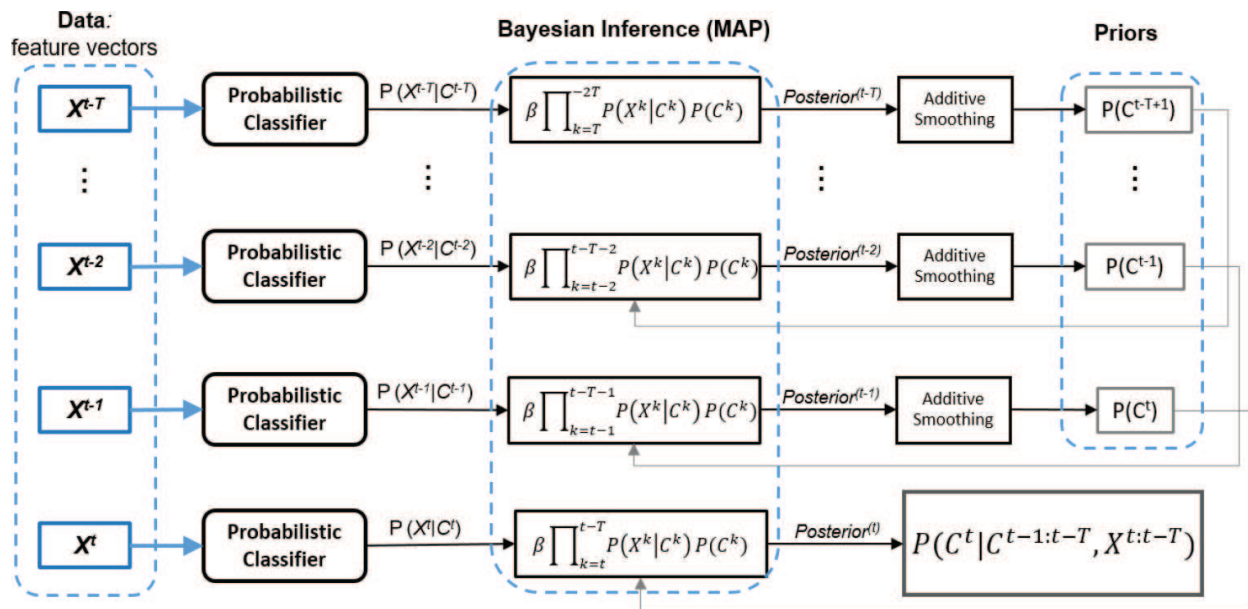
Data: feature vectors

Bayesian Inference (MAP)

Priors

$X^{t-T}$

Probabilistic Classifier

P $(X^{t-T}|C^{t-T})$

$\beta \prod_{k=T}^{-2T} P(X^k|C^k)\,P(C^k)$

$Posterior^{(t-T)}$

Additive Smoothing

P$(C^{t-T+1})$

⋮

⋮

⋮

⋮

$X^{t-2}$

Probabilistic Classifier

P $(X^{t-2}|C^{t-2})$

$\beta \prod_{k=t-2}^{t-T-2} P(X^k|C^k)\,P(C^k)$

$Posterior^{(t-2)}$

Additive Smoothing

P$(C^{t-1})$

$X^{t-1}$

Probabilistic Classifier

P $(X^{t-1}|C^{t-1})$

$\beta \prod_{k=t-1}^{t-T-1} P(X^k|C^k)\,P(C^k)$

$Posterior^{(t-1)}$

Additive Smoothing

P$(C^{t})$

$X^{t}$

Probabilistic Classifier

P $(X^{t}|C^{t})$

$\beta \prod_{k=t}^{t-T} P(X^k|C^k)\,P(C^k)$

$Posterior^{(t)}$

$P(C^t|C^{t-1:t-T}, X^{t:t-T})$